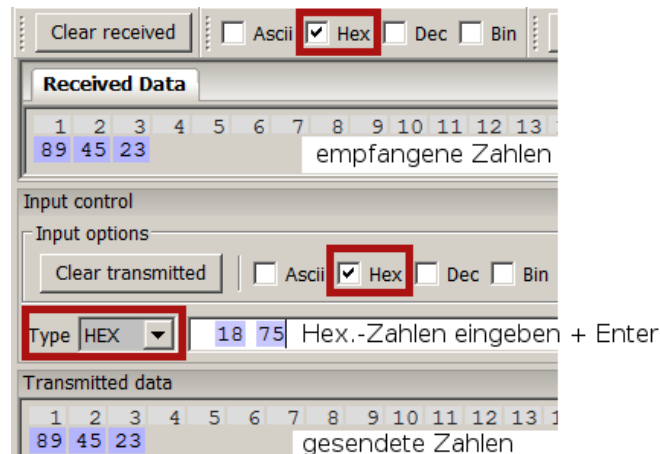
Clear received
Ascii
Hex
Dec
Bin

Received Data

1 2 3 4 5 6 7 8 9 10 11 12 13
89 45 23
empfangene Zahlen

Input control
Input options
Clear transmitted
Ascii
Hex
Dec
Bin

Type HEX
18 75 Hex.-Zahlen eingeben + Enter

Transmitted data

1 2 3 4 5 6 7 8 9 10 11 12 13
89 45 23
gesendete Zahlen